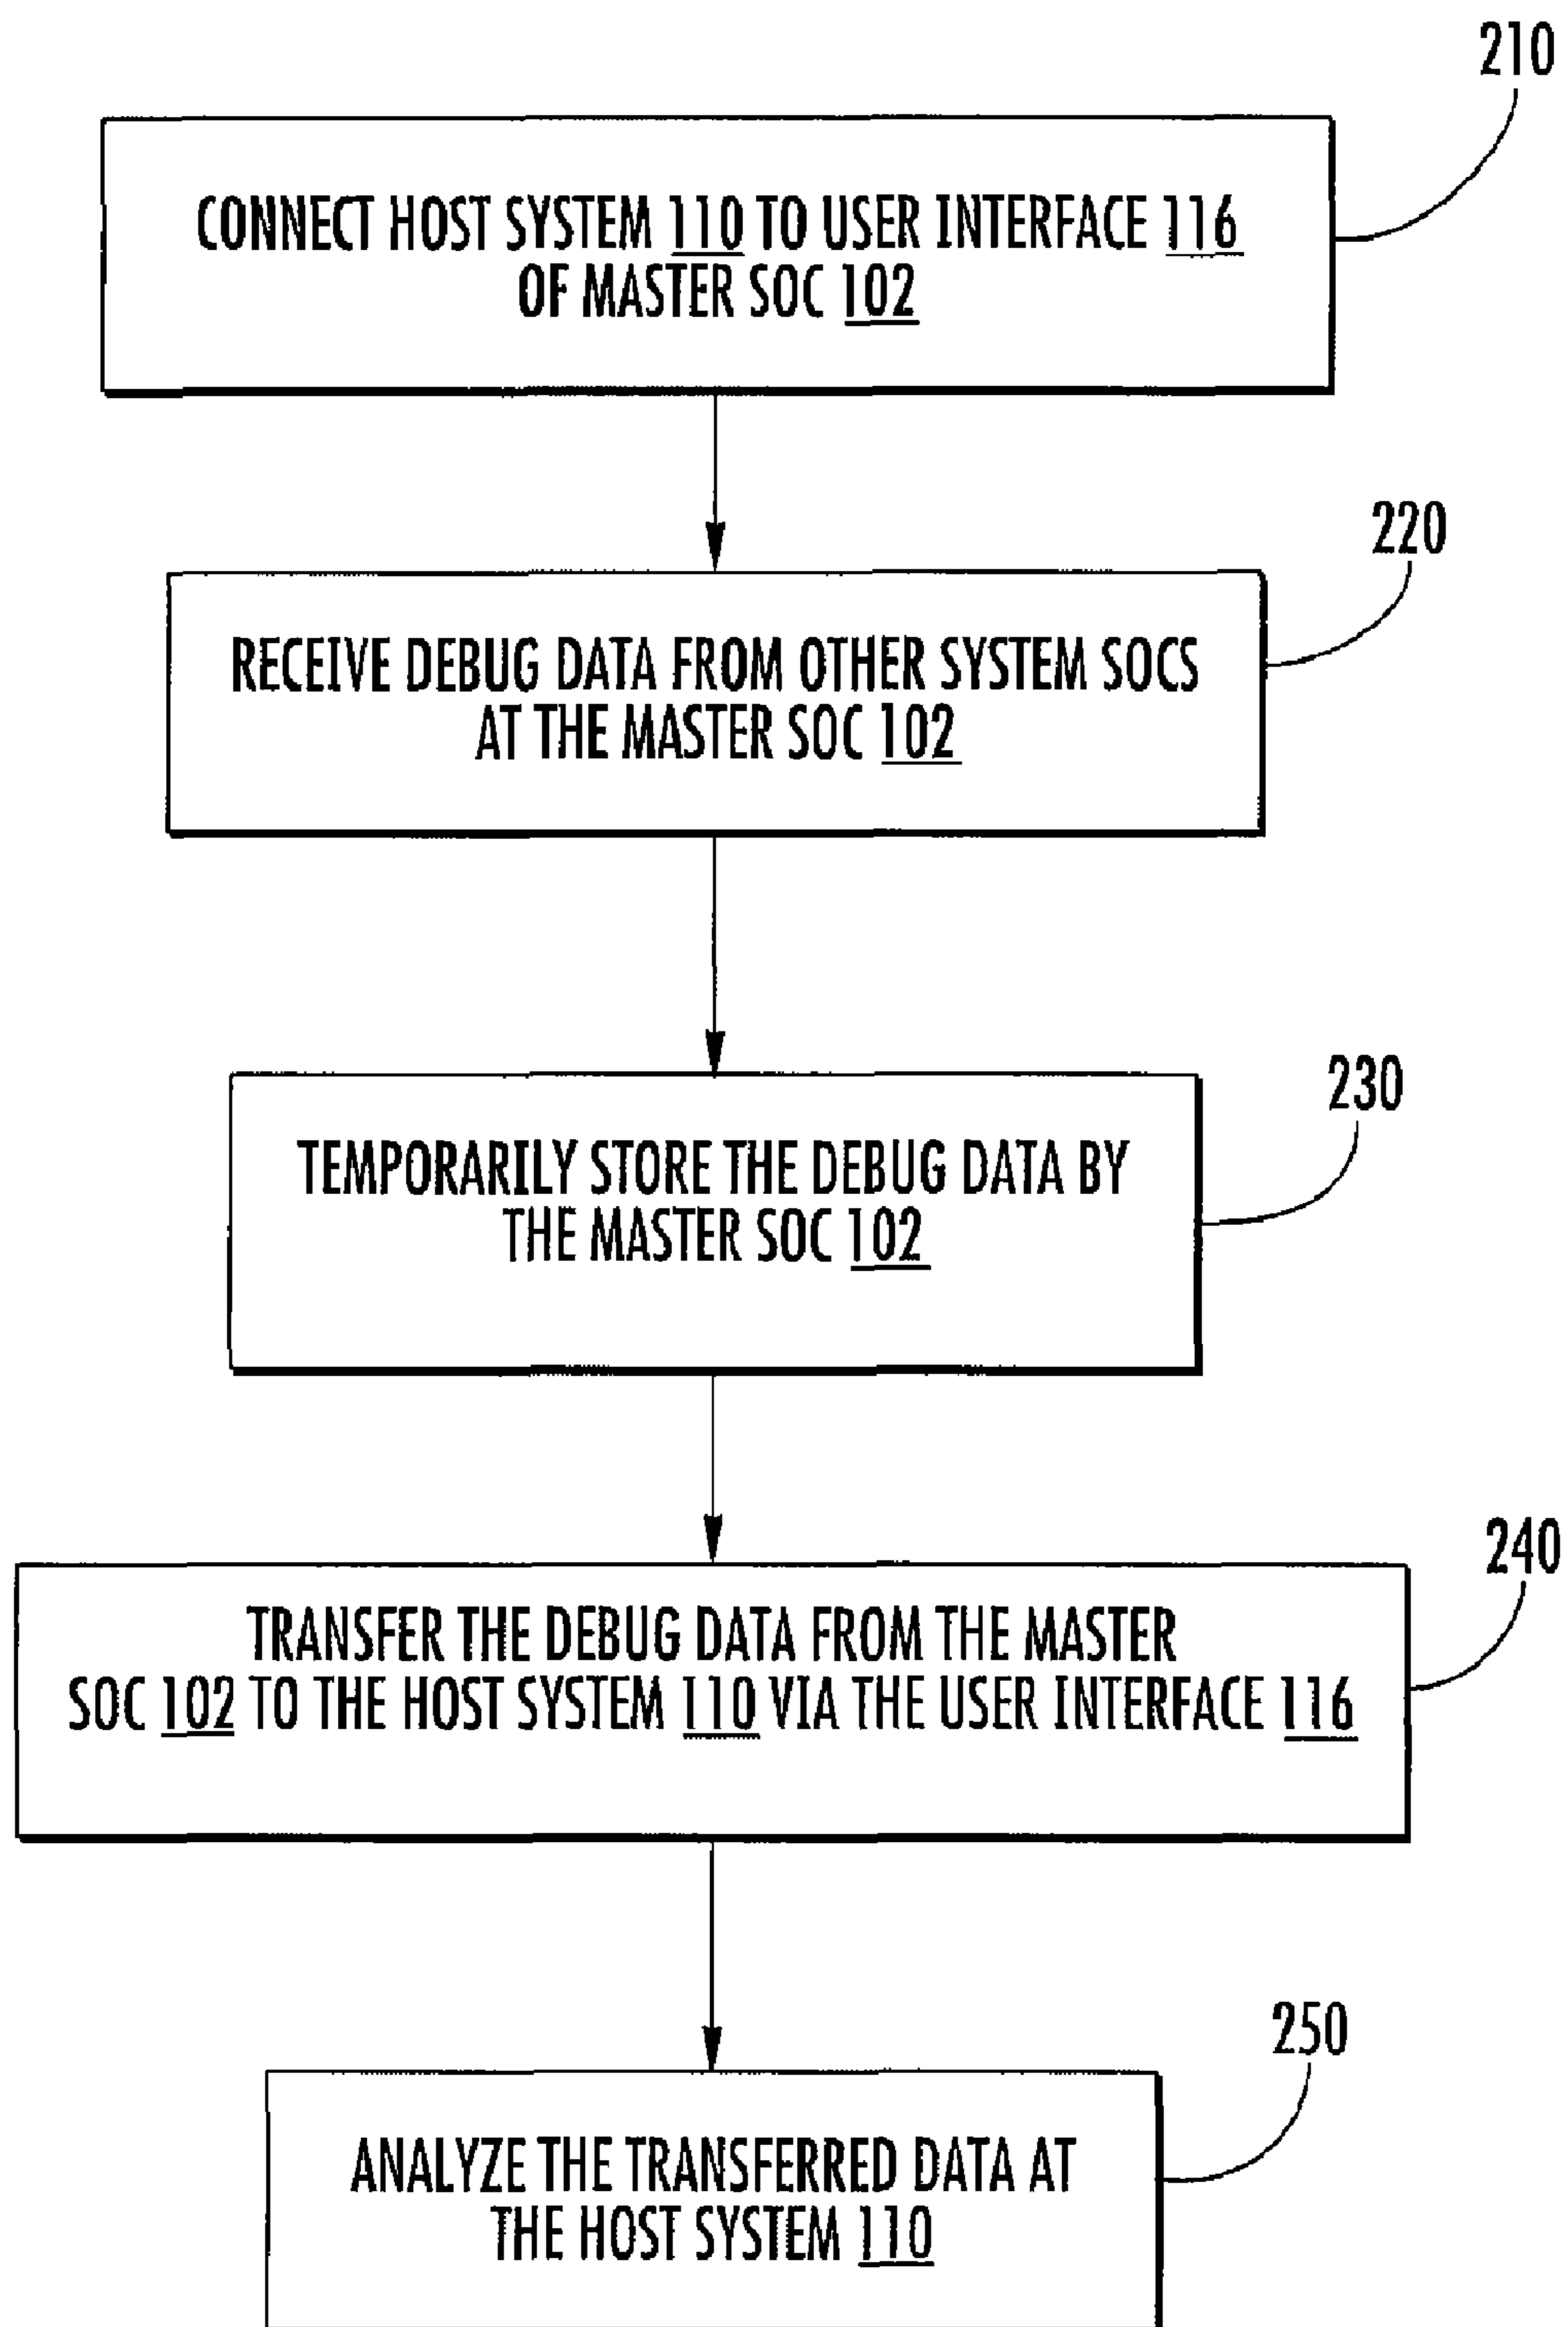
210

CONNECT HOST SYSTEM 110 TO USER INTERFACE 116 OF MASTER SOC 102

220

RECEIVE DEBUG DATA FROM OTHER SYSTEM SOCS AT THE MASTER SOC 102

230

TEMPORARILY STORE THE DEBUG DATA BY THE MASTER SOC 102

240

TRANSFER THE DEBUG DATA FROM THE MASTER SOC 102 TO THE HOST SYSTEM 110 VIA THE USER INTERFACE 116

250

ANALYZE THE TRANSFERRED DATA AT THE HOST SYSTEM 110